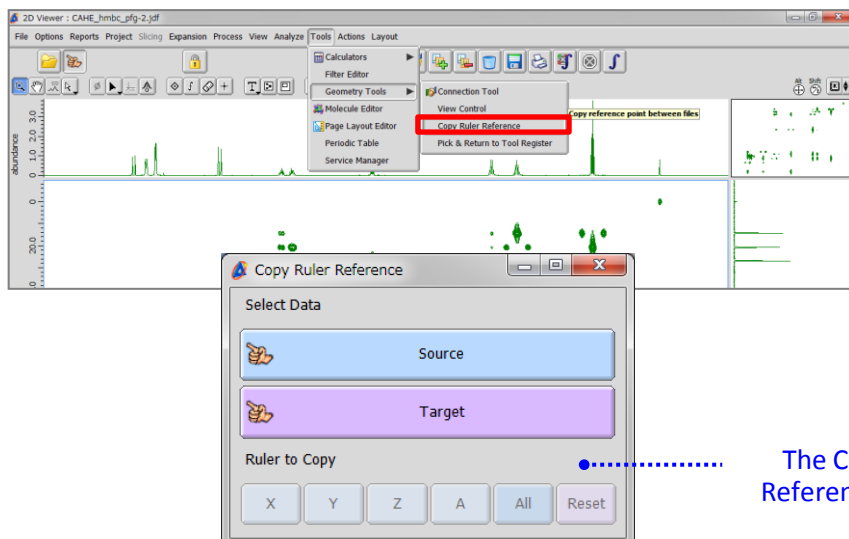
2D Viewer : CAHE_hmbc_pfg-2.jdf

File Options Reports Project Slicing Expansion Process View Analyze Tools Actions Layout

Calculators
Filter Editor
Geometry Tools
Molecule Editor
Page Layout Editor
Periodic Table
Service Manager

Connection Tool
View Control
Copy Ruler Reference
Pick & Return to Tool Register

Copy reference point between files

abundance
3.0
2.0
1.0
0
0
20.0

Copy Ruler Reference

Select Data

Source

Target

Ruler to Copy

X Y Z A All Reset

The C
Referen